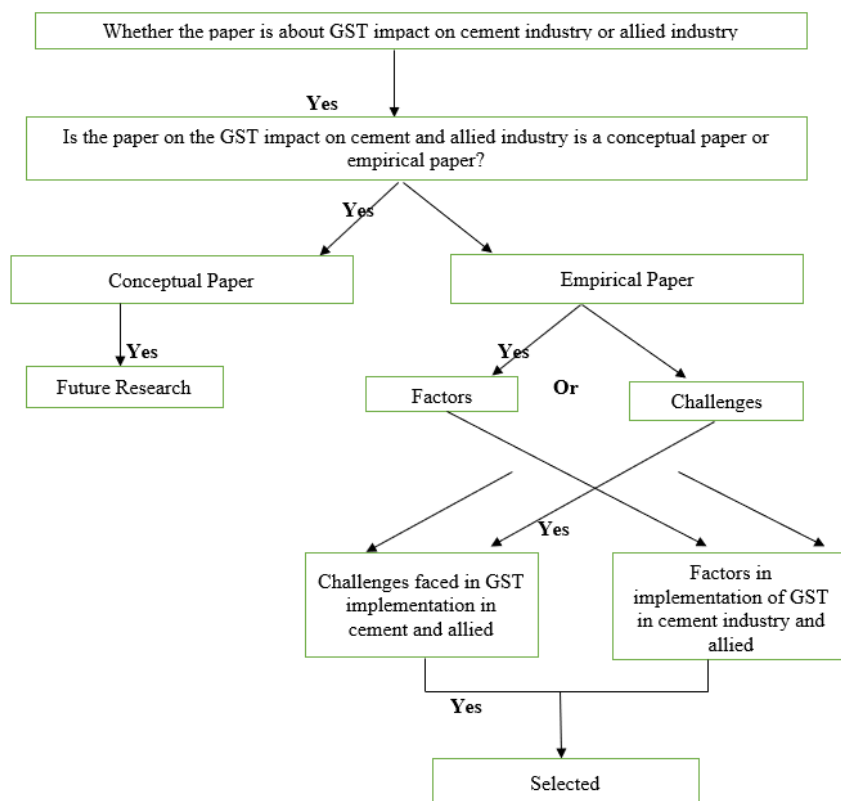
Whether the paper is about GST impact on cement industry or allied industry

Yes

Is the paper on the GST impact on cement and allied industry is a conceptual paper or empirical paper?

Yes

Conceptual Paper

Empirical Paper

Yes

Future Research

Yes

Factors

Or

Challenges

Yes

Challenges faced in GST implementation in cement and allied

Factors in implementation of GST in cement industry and allied

Yes

Selected